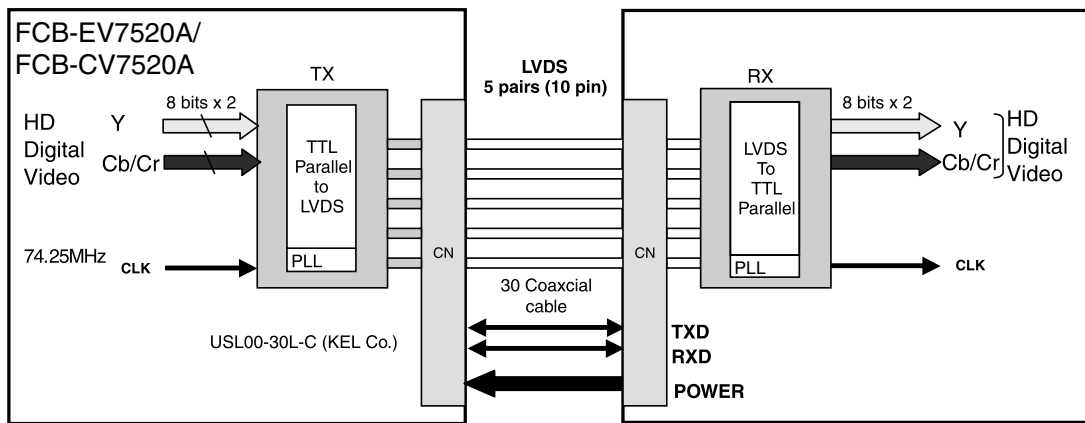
FCB-EV7520A/
FCB-CV7520A

TX

8 bits x 2

HD Digital Video

Y

Cb/Cr

TTL Parallel to LVDS

PLL

74.25MHz

CLK

CN

LVDS
5 pairs (10 pin)

30 Coaxcial cable

USL00-30L-C (KEL Co.)

CN

TXD
RXD
POWER

RX

LVDS To TTL Parallel

PLL

8 bits x 2

Y

Cb/Cr

HD Digital Video

CLK